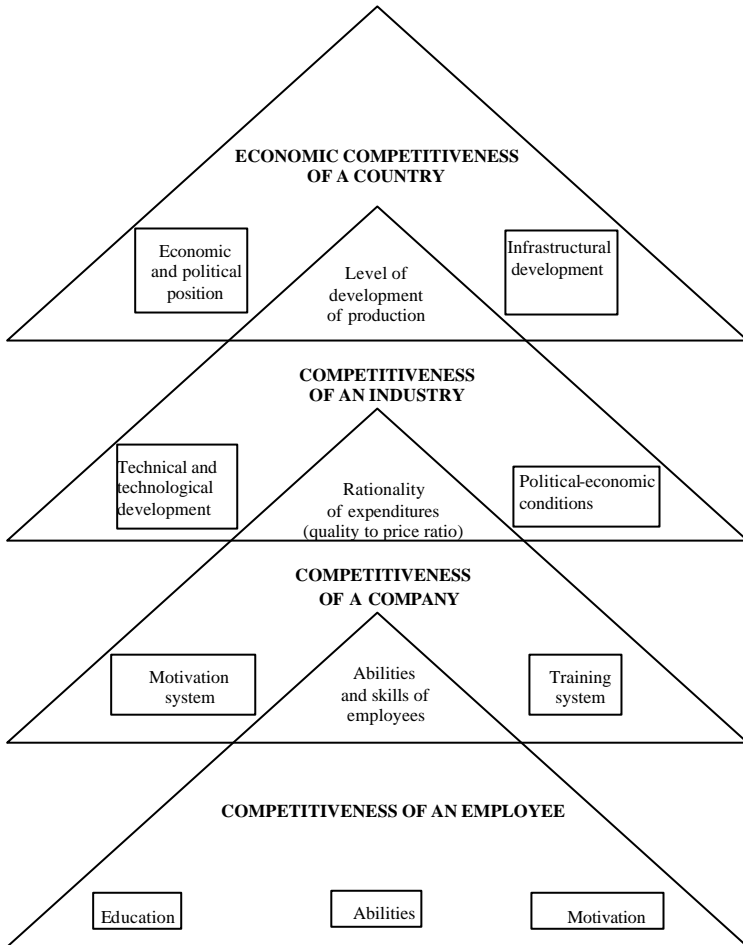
ECONOMIC COMPETITIVENESS OF A COUNTRY

Economic and political position

Level of development of production

Infrastructural development

COMPETITIVENESS OF AN INDUSTRY

Technical and technological development

Rationality of expenditures (quality to price ratio)

Political-economic conditions

COMPETITIVENESS OF A COMPANY

Motivation system

Abilities and skills of employees

Training system

COMPETITIVENESS OF AN EMPLOYEE

Education

Abilities

Motivation